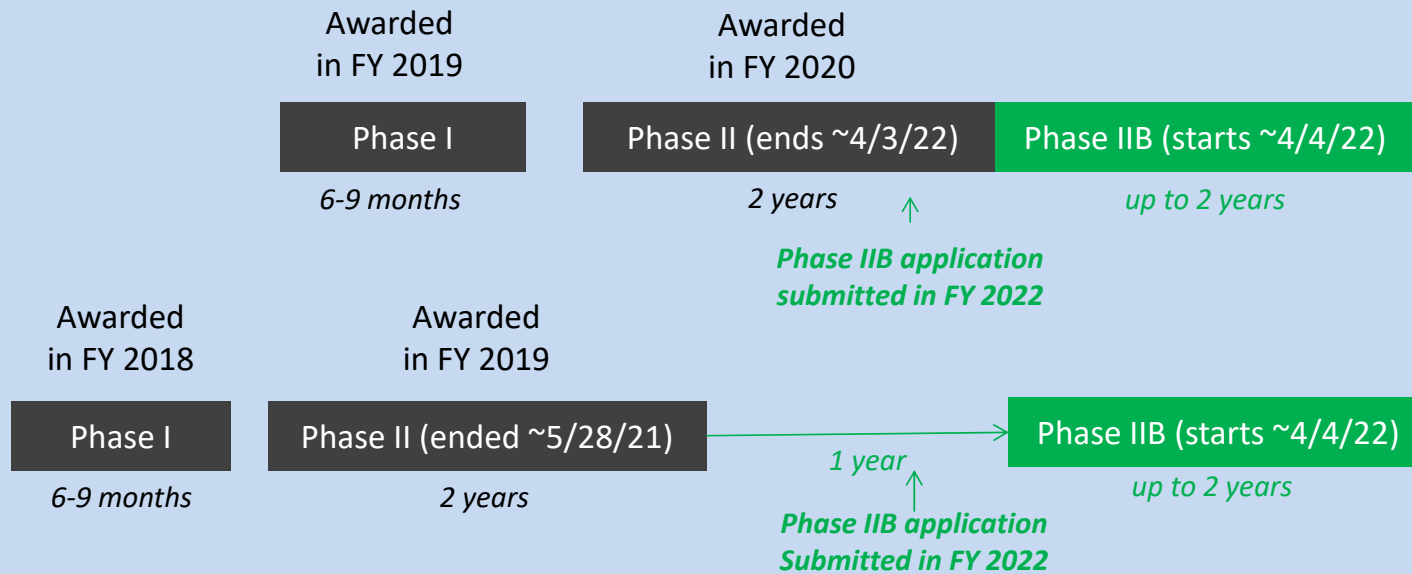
Awarded in FY 2019

Awarded in FY 2020

Phase I

Phase II (ends ~4/3/22)

Phase IIB (starts ~4/4/22)

6-9 months

2 years

up to 2 years

Phase IIB application submitted in FY 2022

Awarded in FY 2018

Awarded in FY 2019

Phase I

Phase II (ended ~5/28/21)

Phase IIB (starts ~4/4/22)

1 year

6-9 months

2 years

up to 2 years

Phase IIB application Submitted in FY 2022